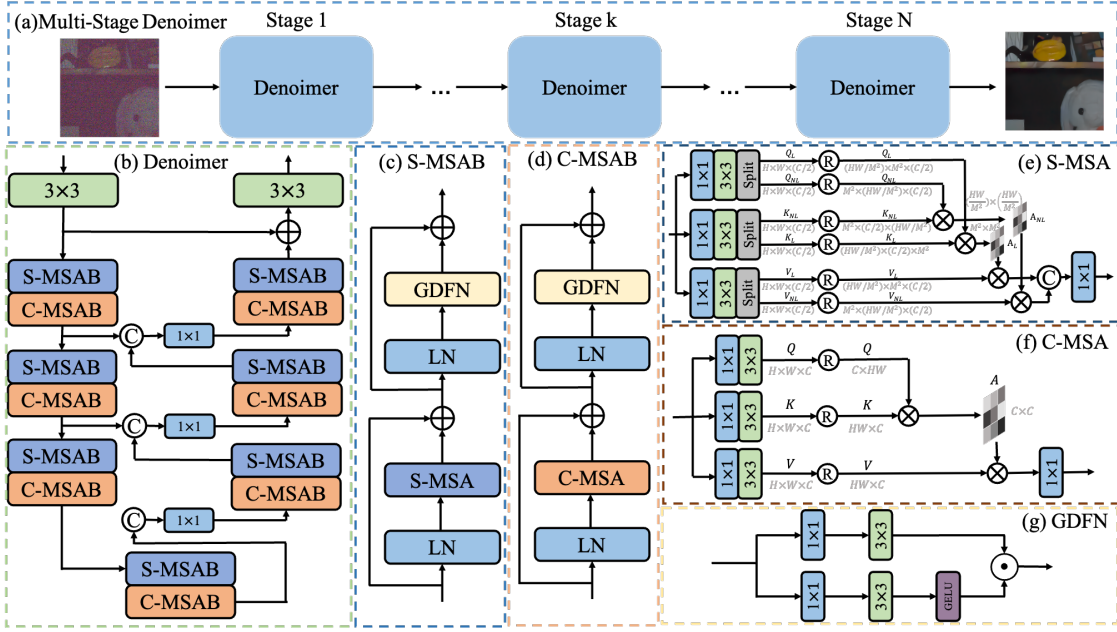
(a)Multi-Stage Denoimer

Stage 1

Denoimer

Stage k

Denoimer

Stage N

Denoimer

(b) Denoimer

3×3

3×3

S-MSAB

C-MSAB

S-MSAB

C-MSAB

C

1×1

S-MSAB

C-MSAB

S-MSAB

C-MSAB

C

1×1

S-MSAB

C-MSAB

S-MSAB

C-MSAB

C

1×1

S-MSAB

C-MSAB

(c) S-MSAB

GDFN

LN

S-MSA

LN

(d) C-MSAB

GDFN

LN

C-MSA

LN

(e) S-MSA

1×1 3×3 Split

$Q_L$ $H\times W\times(C/2)$ R $Q_L$ $(HW/M^2)\times M^2\times(C/2)$

$Q_{NL}$ $H\times W\times(C/2)$ R $Q_{NL}$ $M^2\times(HW/M^2)\times(C/2)$

1×1 3×3 Split

$K_{NL}$ $H\times W\times(C/2)$ R $K_{NL}$ $M^2\times(C/2)\times(HW/M^2)$

$K_L$ $H\times W\times(C/2)$ R $K_L$ $(HW/M^2)\times(C/2)\times M^2$

$\frac{HW}{M^2}\times\left(\frac{HW}{M^2}\right)$ $A_{NL}$

$M^2\times M^2$ $A_L$

1×1 3×3 Split

$V_L$ $H\times W\times(C/2)$ R $V_L$ $(HW/M^2)\times M^2\times(C/2)$

$V_{NL}$ $H\times W\times(C/2)$ R $V_{NL}$ $M^2\times(HW/M^2)\times(C/2)$

C 1×1

(f) C-MSA

1×1 3×3 $Q$ $H\times W\times C$ R $Q$ $C\times HW$

1×1 3×3 $K$ $H\times W\times C$ R $K$ $HW\times C$

$A$ $C\times C$

1×1 3×3 $V$ $H\times W\times C$ R $V$ $HW\times C$

1×1

(g) GDFN

1×1 3×3

1×1 3×3 GELU